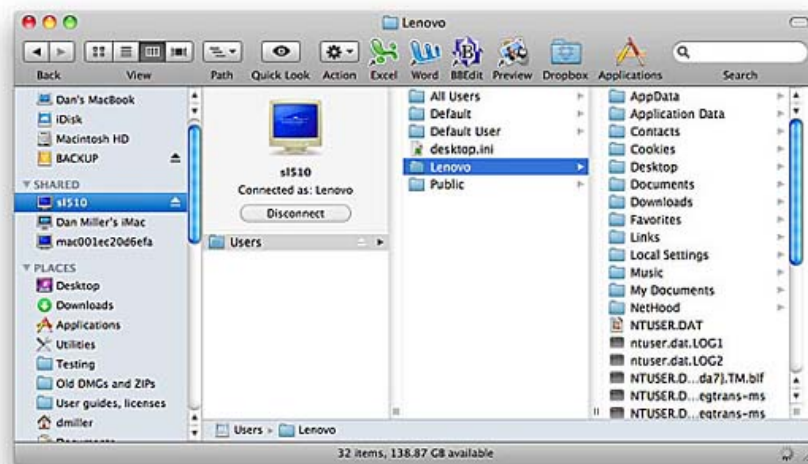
Lenovo

Back View Path Quick Look Action Excel Word BBEdit Preview Dropbox Applications Search

Dan's MacBook
iDisk
Macintosh HD
BACKUP
SHARED
sl510
Dan Miller's iMac
mac001ec20d6efa
PLACES
Desktop
Downloads
Applications
Utilities
Testing
Old DMGs and ZIPs
User guides, licenses
dmiller
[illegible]

sl510
Connected as: Lenovo
Disconnect

Users

All Users
Default
Default User
desktop.ini
Lenovo
Public

AppData
Application Data
Contacts
Cookies
Desktop
Documents
Downloads
Favorites
Links
Local Settings
Music
My Documents
NetHood
NTUSER.DAT
ntuser.dat.LOG1
ntuser.dat.LOG2
NTUSER.D...da7}.TM.blf
NTUSER.D...egtrans-ms
NTUSER.D...egtrans-ms

Users > Lenovo

32 items, 138.87 GB available